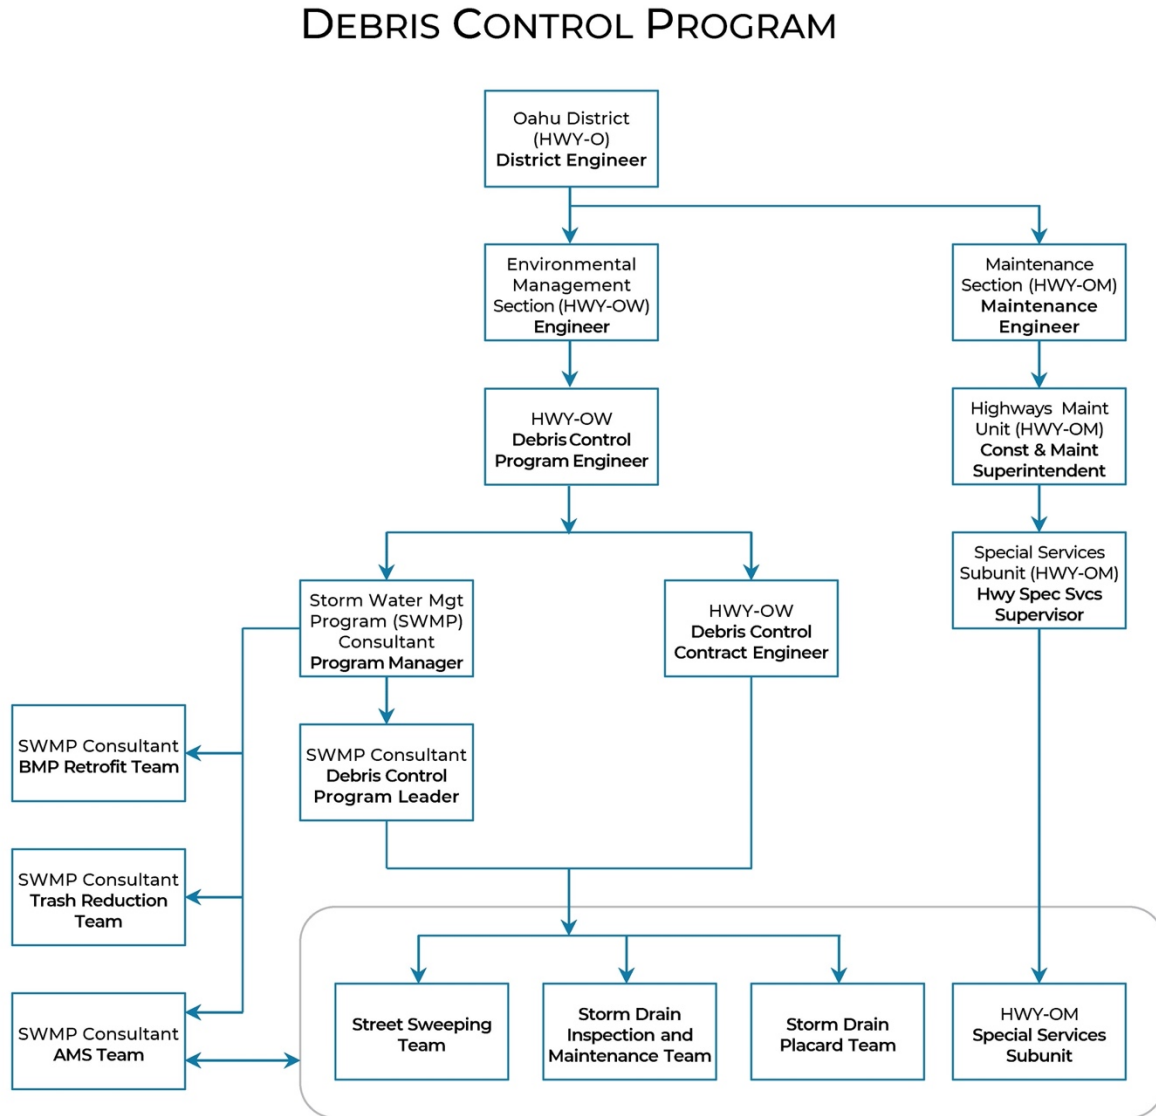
DEBRIS CONTROL PROGRAM

Oahu District (HWY-O) District Engineer

Environmental Management Section (HWY-OW) Engineer

Maintenance Section (HWY-OM) Maintenance Engineer

HWY-OW Debris Control Program Engineer

Highways Maint Unit (HWY-OM) Const & Maint Superintendent

Special Services Subunit (HWY-OM) Hwy Spec Svcs Supervisor

Storm Water Mgt Program (SWMP) Consultant Program Manager

HWY-OW Debris Control Contract Engineer

SWMP Consultant BMP Retrofit Team

SWMP Consultant Debris Control Program Leader

SWMP Consultant Trash Reduction Team

SWMP Consultant AMS Team

Street Sweeping Team

Storm Drain Inspection and Maintenance Team

Storm Drain Placard Team

HWY-OM Special Services Subunit